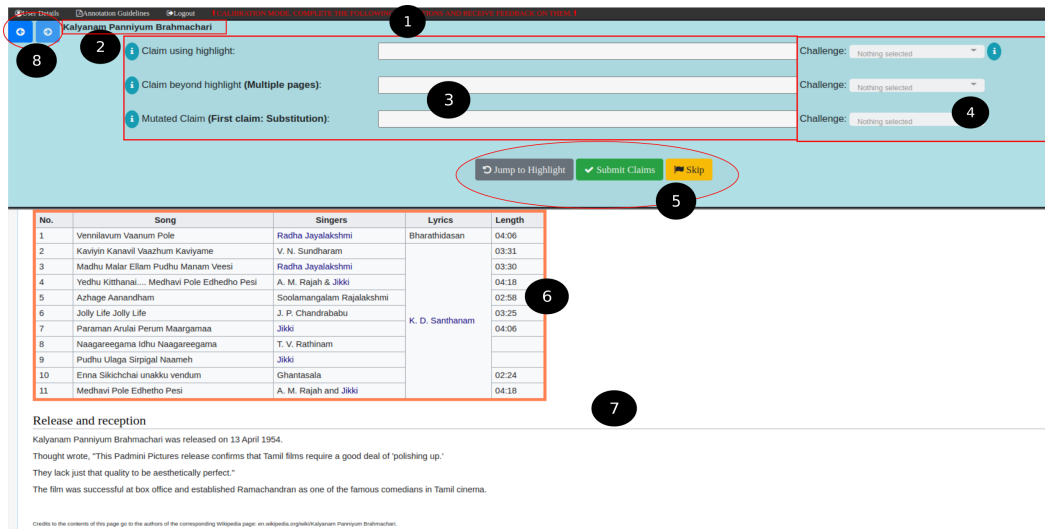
User Details Annotation Guidelines Logout ! CALIBRATION MODE: COMPLETE THE FOLLOWING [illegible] AND RECEIVE FEEDBACK ON THEM !

1

Kalyanam Panniyum Brahmachari

2

8

Claim using highlight:

Challenge: Nothing selected

Claim beyond highlight (Multiple pages):

Challenge: Nothing selected

3

Mutated Claim (First claim: Substitution):

Challenge: Nothing selected

4

Jump to Highlight Submit Claims Skip

5

| No. | Song | Singers | Lyrics | Length |
|---|---|---|---|---|
| 1 | Vennilavum Vaanum Pole | Radha Jayalakshmi | Bharathidasan | 04:06 |
| 2 | Kaviyin Kanavil Vaazhum Kaviyame | V. N. Sundharam | K. D. Santhanam | 03:31 |
| 3 | Madhu Malar Ellam Pudhu Manam Veesi | Radha Jayalakshmi | | 03:30 |
| 4 | Yedhu Kitthanai.... Medhavi Pole Edhedho Pesi | A. M. Rajah & Jikki | | 04:18 |
| 5 | Azhage Aanandham | Soolamangalam Rajalakshmi | | 02:58 |
| 6 | Jolly Life Jolly Life | J. P. Chandrababu | | 03:25 |
| 7 | Paraman Arulai Perum Maargamaa | Jikki | | 04:06 |
| 8 | Naagareegama Idhu Naagareegama | T. V. Rathinam | | |
| 9 | Pudhu Ulaga Sirpigal Naameh | Jikki | | |
| 10 | Enna Sikichchai unakku vendum | Ghantasala | | 02:24 |
| 11 | Medhavi Pole Edhetho Pesi | A. M. Rajah and Jikki | | 04:18 |

6

7

Release and reception

Kalyanam Panniyum Brahmachari was released on 13 April 1954.

Thought wrote, "This Padmini Pictures release confirms that Tamil films require a good deal of 'polishing up.'

They lack just that quality to be aesthetically perfect."

The film was successful at box office and established Ramachandran as one of the famous comedians in Tamil cinema.

Credits to the contents of this page go to the authors of the corresponding Wikipedia page: en.wikipedia.org/wiki/Kalyanam Panniyum Brahmachari.